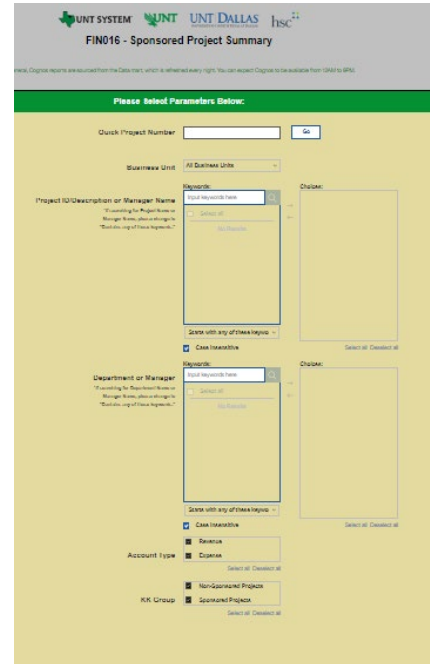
UNT SYSTEM UNT UNT DALLAS hsc

FIN016 - Sponsored Project Summary

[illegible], Cognos reports are sourced from the Data mart, which is refreshed every night. You can expect Cognos to be available from 10AM to 6PM.

Please Select Parameters Below:

Quick Project Number

Go

Business Unit

All Business Units

Keywords:

Choices:

Project ID/Description or Manager Name

*If searching for Project Name or Manager Name, please change to "Contains any of these keywords."

Input keywords here

Select all

No Results

Starts with any of these keywo

Case insensitive

Select all Deselect all

Keywords:

Choices:

Department or Manager

*If searching for Department Name or Manager Name, please change to "Contains any of these keywords."

Input keywords here

Select all

No Results

Starts with any of these keywo

Case insensitive

Select all Deselect all

Revenue

Account Type

Expense

Select all Deselect all

Non-Sponsored Projects

KK Group

Sponsored Projects

Select all Deselect all